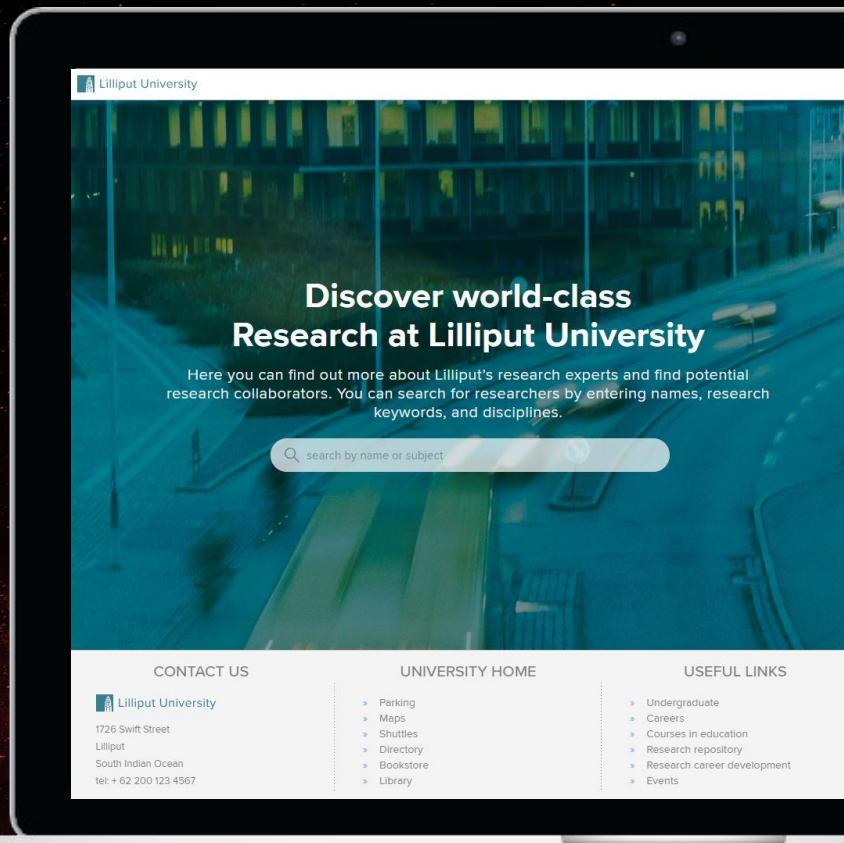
Lilliput University

Discover world-class Research at Lilliput University

Here you can find out more about Lilliput's research experts and find potential research collaborators. You can search for researchers by entering names, research keywords, and disciplines.

search by name or subject

CONTACT US

Lilliput University

1726 Swift Street
Lilliput
South Indian Ocean
tel: + 62 200 123 4567

UNIVERSITY HOME

» Parking
» Maps
» Shuttles
» Directory
» Bookstore
» Library

USEFUL LINKS

» Undergraduate
» Careers
» Courses in education
» Research repository
» Research career development
» Events